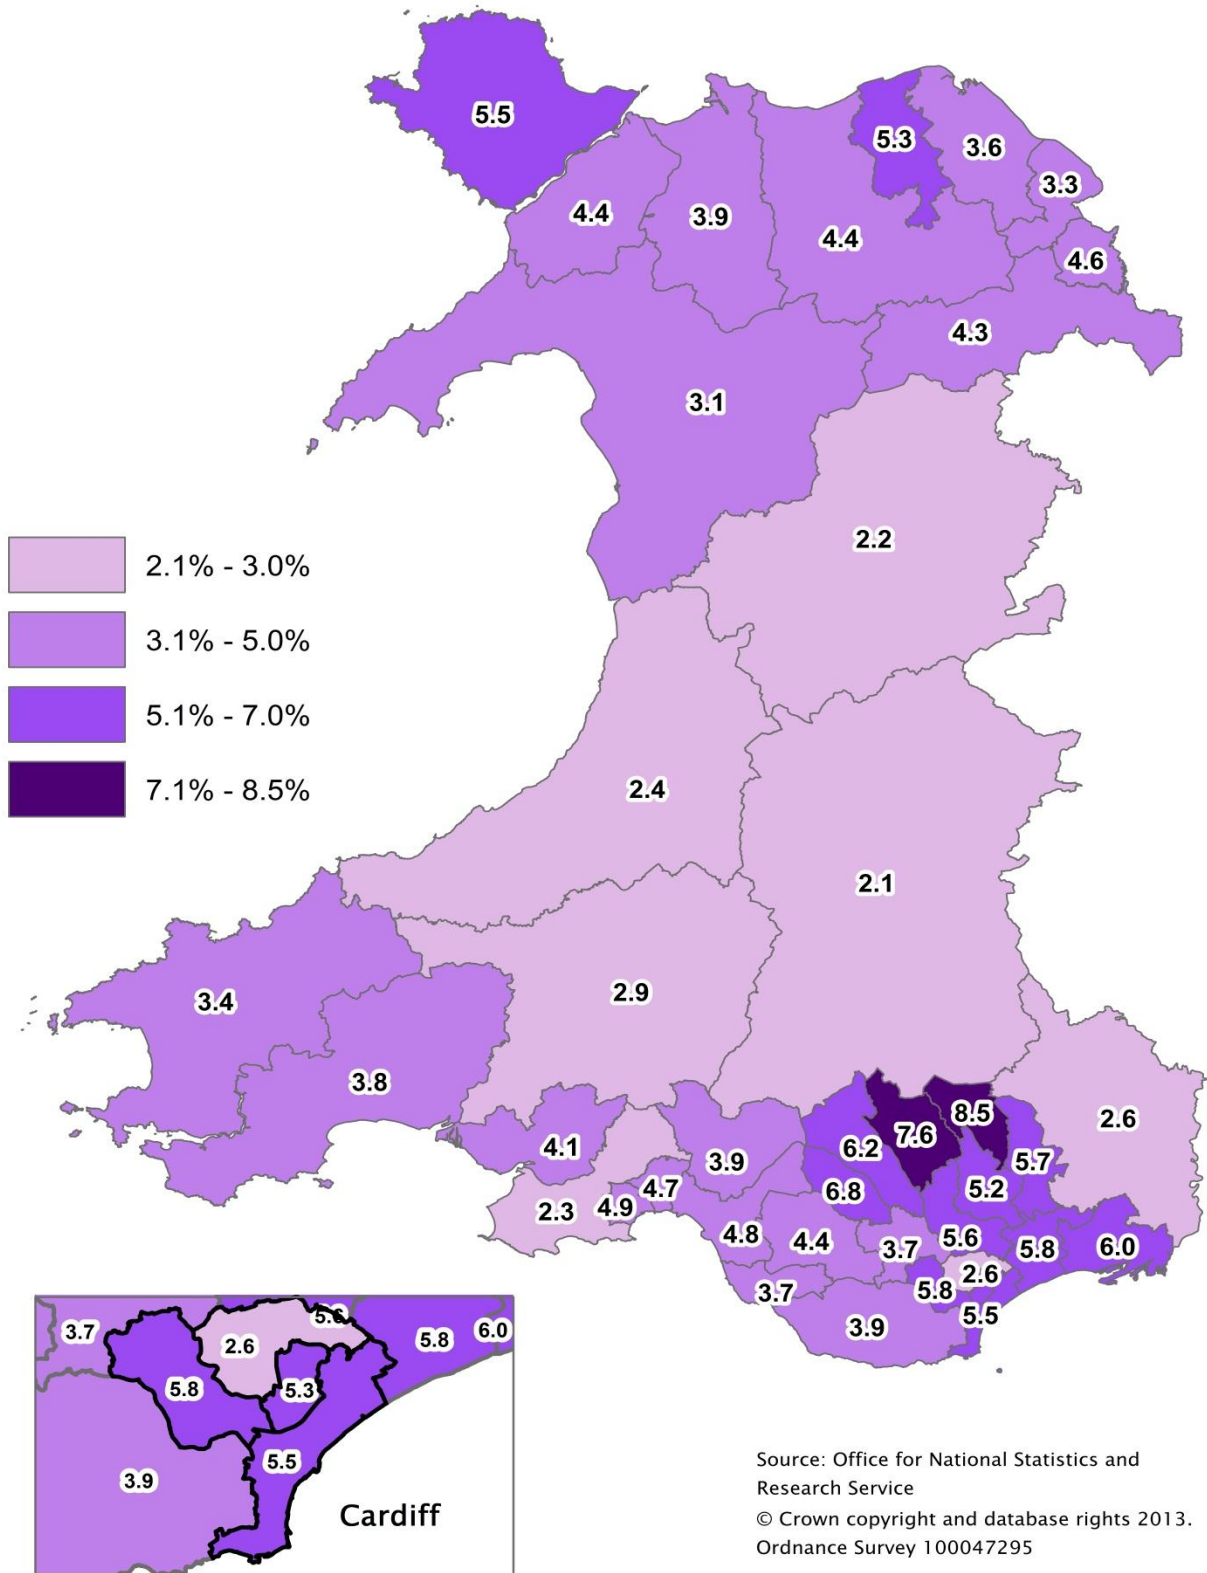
5.5

5.3
3.6
3.3
4.4
3.9
4.4
4.6
4.3
3.1

2.1% - 3.0%
3.1% - 5.0%
5.1% - 7.0%
7.1% - 8.5%

2.2
2.4
2.1
3.4
2.9
3.8
8.5
7.6
2.6
6.2
4.1
5.7
3.9
6.8
5.2
4.7
2.3
4.9
4.8
4.4
3.7
5.6
5.8
6.0
2.6
5.8
3.7
5.5
3.9

3.7
5.6
5.8
6.0
2.6
5.8
5.3
5.5
3.9
Cardiff

Source: Office for National Statistics and Research Service
© Crown copyright and database rights 2013. Ordnance Survey 100047295